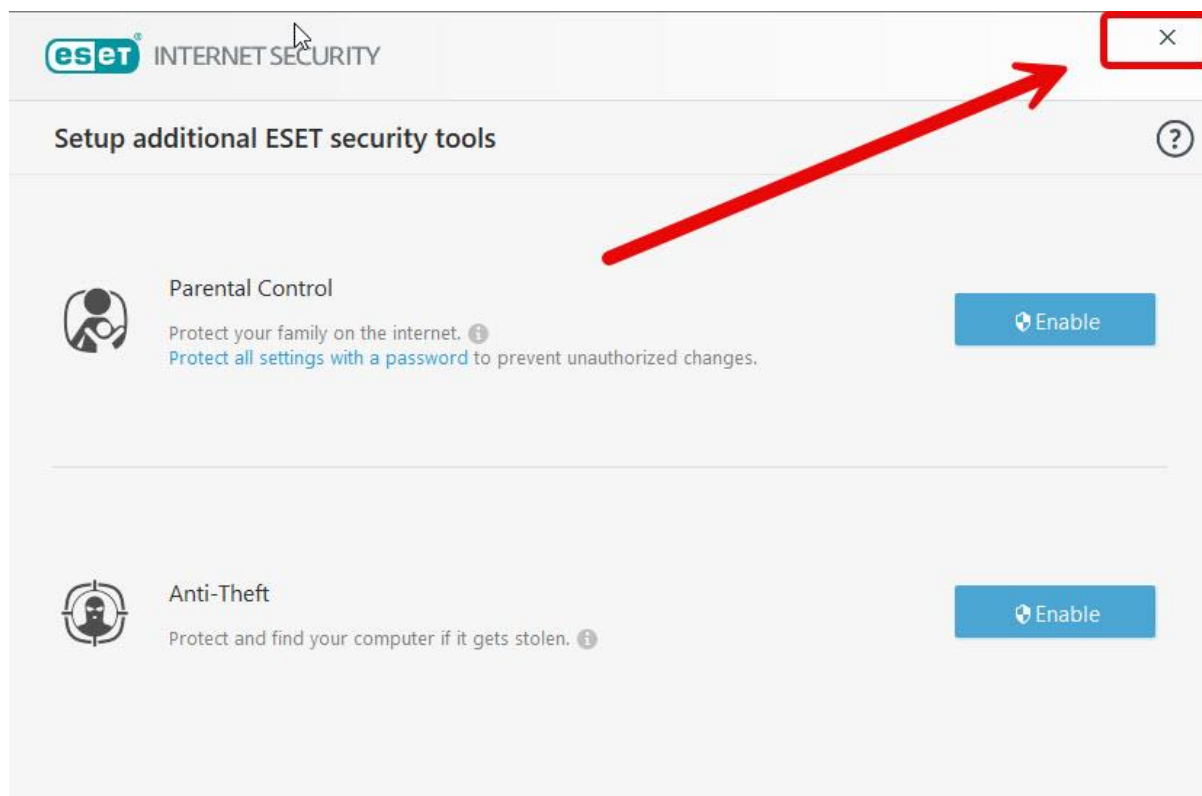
ESET INTERNET SECURITY

×

Setup additional ESET security tools

?

Parental Control

Protect your family on the internet.
Protect all settings with a password to prevent unauthorized changes.

Enable

Anti-Theft

Protect and find your computer if it gets stolen.

Enable